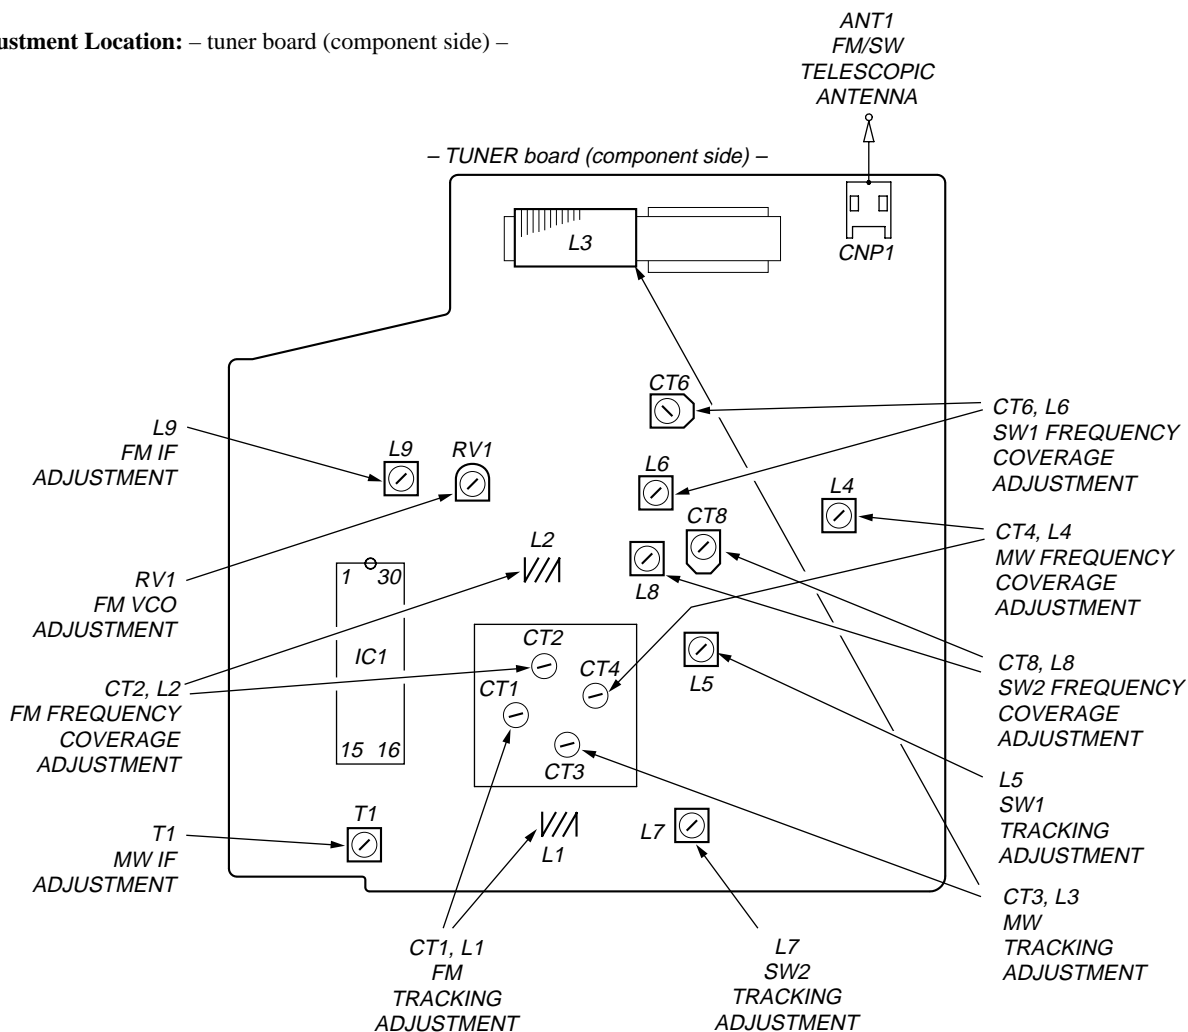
ustment Location: – tuner board (component side) –

ANT1
FM/SW
TELESCOPIC
ANTENNA

– TUNER board (component side) –

L3

CNP1

CT6

L9
FM IF
ADJUSTMENT

L9

RV1

CT6, L6
SW1 FREQUENCY
COVERAGE
ADJUSTMENT

L6

L4

CT8

CT4, L4
MW FREQUENCY
COVERAGE
ADJUSTMENT

L2

RV1
FM VCO
ADJUSTMENT

1 30

L8

IC1

CT2

CT4

CT1

L5

CT8, L8
SW2 FREQUENCY
COVERAGE
ADJUSTMENT

CT2, L2
FM FREQUENCY
COVERAGE
ADJUSTMENT

15 16

CT3

L5
SW1
TRACKING
ADJUSTMENT

T1

T1
MW IF
ADJUSTMENT

L1

L7

CT3, L3
MW
TRACKING
ADJUSTMENT

CT1, L1
FM
TRACKING
ADJUSTMENT

L7
SW2
TRACKING
ADJUSTMENT